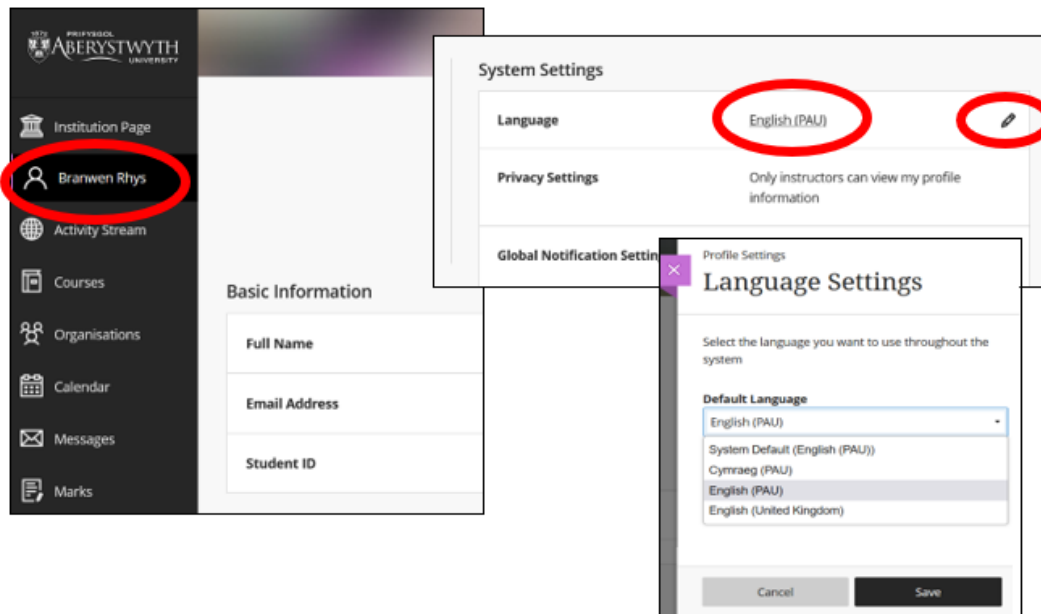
1872 PRIFYSGOL ABERYSTWYTH UNIVERSITY

Institution Page

Branwen Rhys

Activity Stream

Courses

Organisations

Calendar

Messages

Marks

Basic Information

Full Name

Email Address

Student ID

System Settings

Language

English (PAU)

Privacy Settings

Only instructors can view my profile information

Global Notification Settin

Profile Settings

Language Settings

Select the language you want to use throughout the system

Default Language

English (PAU)

System Default (English (PAU))

Cymraeg (PAU)

English (PAU)

English (United Kingdom)

Cancel

Save